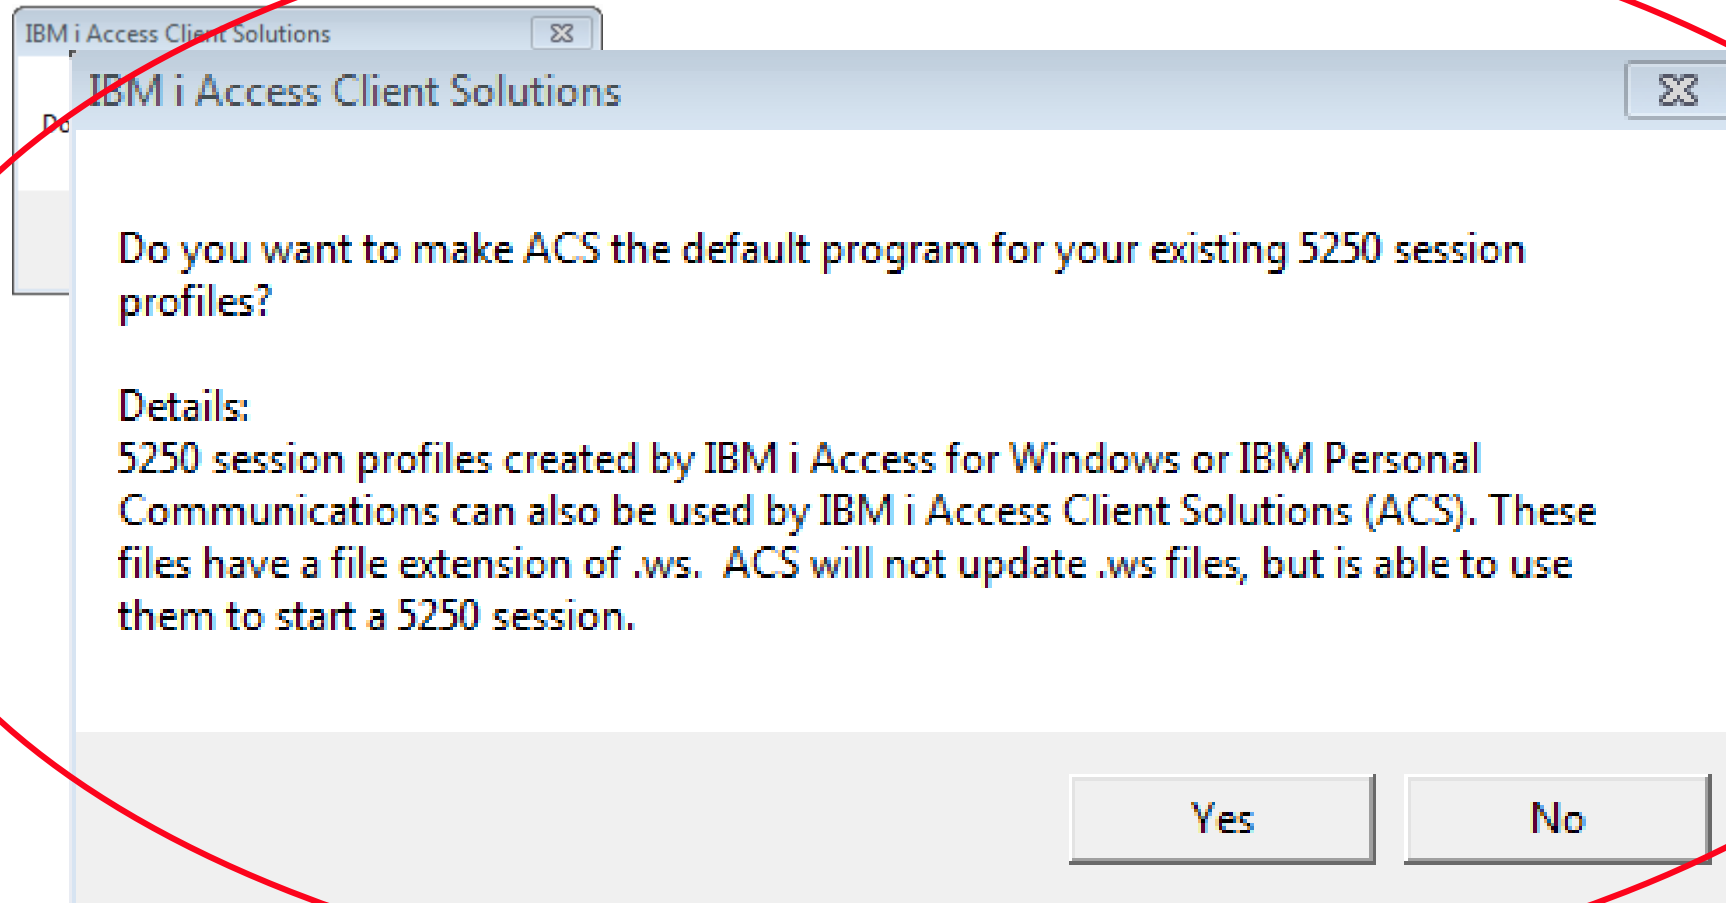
IBM i Access Client Solutions

Do

IBM i Access Client Solutions

Do you want to make ACS the default program for your existing 5250 session profiles?

Details:
5250 session profiles created by IBM i Access for Windows or IBM Personal Communications can also be used by IBM i Access Client Solutions (ACS). These files have a file extension of .ws. ACS will not update .ws files, but is able to use them to start a 5250 session.

Yes

No